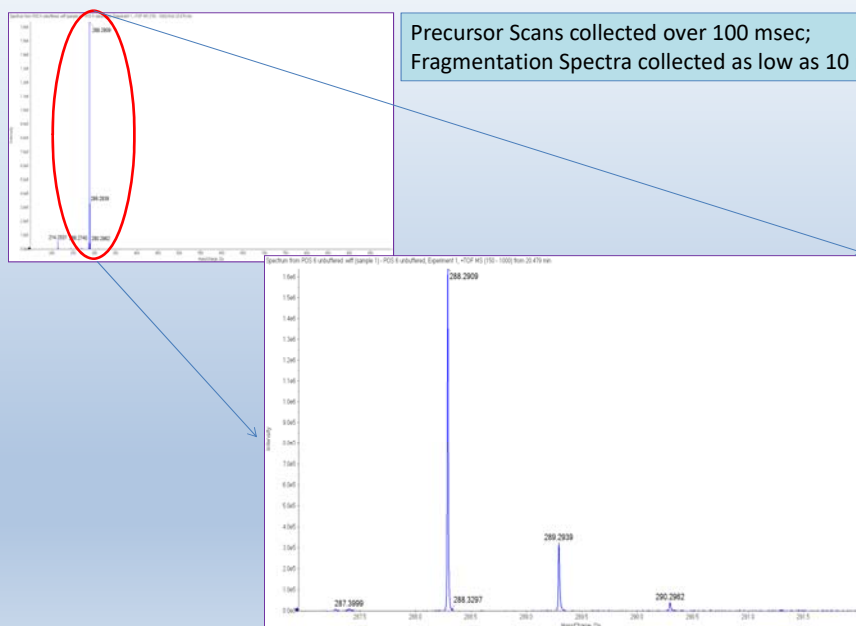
Precursor Scans collected over 100 msec;
Fragmentation Spectra collected as low as 10

Spectrum from POS 6 unbuffered.wiff (sample 1) - POS 6 unbuffered; Experiment 1, +TOF MS (150 - 1000) from 20.470 min

288.2909

289.2939

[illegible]

Spectrum from POS 6 unbuffered.wiff (sample 1) - POS 6 unbuffered; Experiment 1, +TOF MS (150 - 1000) from 20.470 min

1.6e6
1.5e6
1.4e6
1.3e6
1.2e6
1.1e6
1.0e6
9.0e5
8.0e5
7.0e5
6.0e5
5.0e5
4.0e5
3.0e5
2.0e5
1.0e5
0.0e0

Intensity

288.2909

289.2939

287.3999

288.3297

290.2982

287.5
288.0
288.5
289.0
289.5
290.0
290.5
291.0
291.5

Mass/Charge, Da